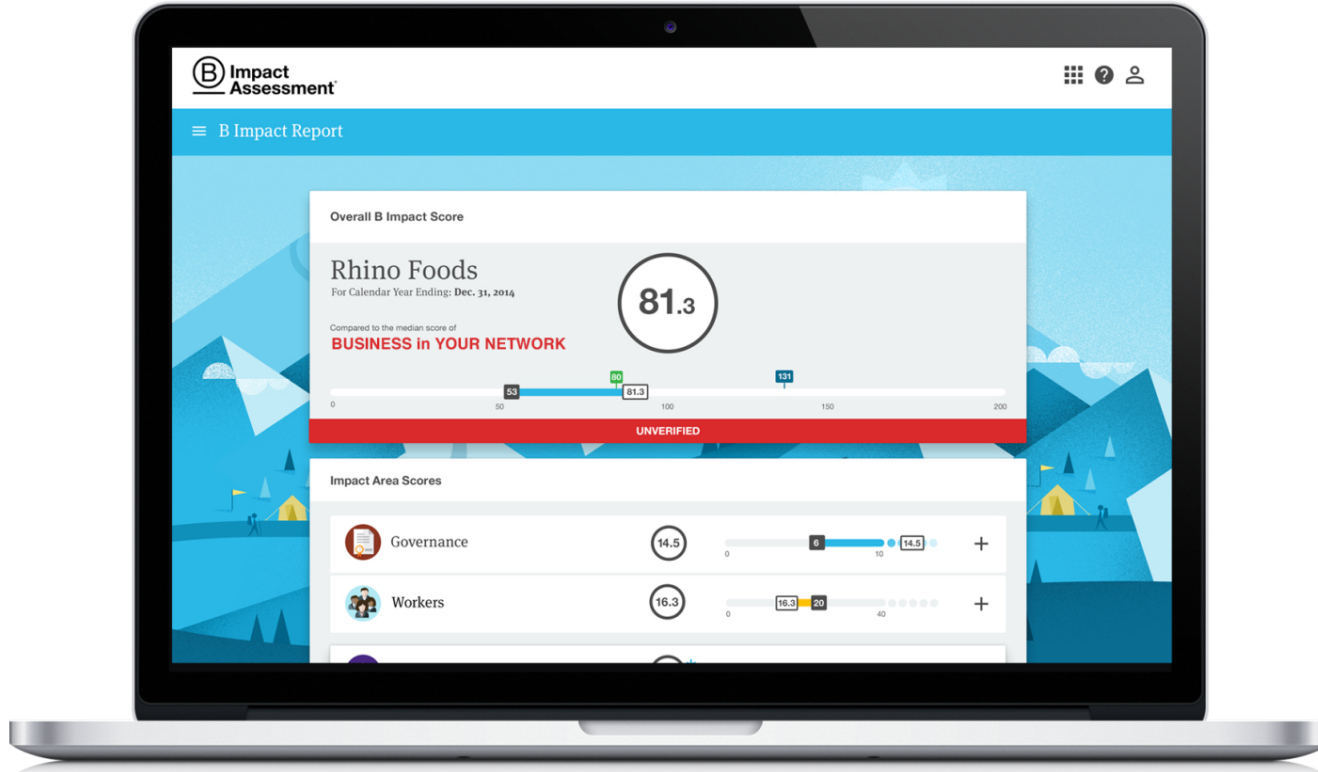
B Impact Assessment®

B Impact Report

Overall B Impact Score

Rhino Foods
For Calendar Year Ending: Dec. 31, 2014

81.3

Compared to the median score of
BUSINESS in YOUR NETWORK

53 80 81.3 131
0 50 100 150 200

UNVERIFIED

Impact Area Scores

Governance 14.5 6 14.5
0 10

Workers 16.3 16.3 20
0 40